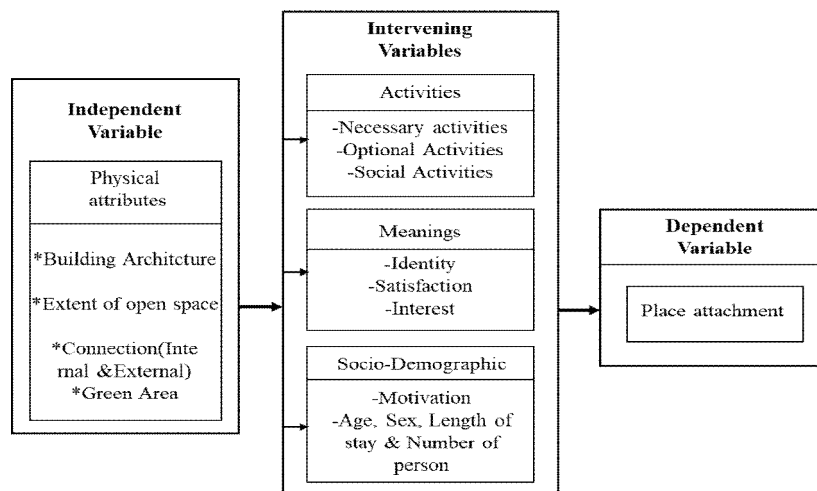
Independent Variable

Physical attributes

*Building Architcture

*Extent of open space

*Connection(Internal &External)
*Green Area

Intervening Variables

Activities

-Necessary activities
-Optional Activities
-Social Activities

Meanings

-Identity
-Satisfaction
-Interest

Socio-Demographic

-Motivation
-Age, Sex, Length of stay & Number of person

Dependent Variable

Place attachment